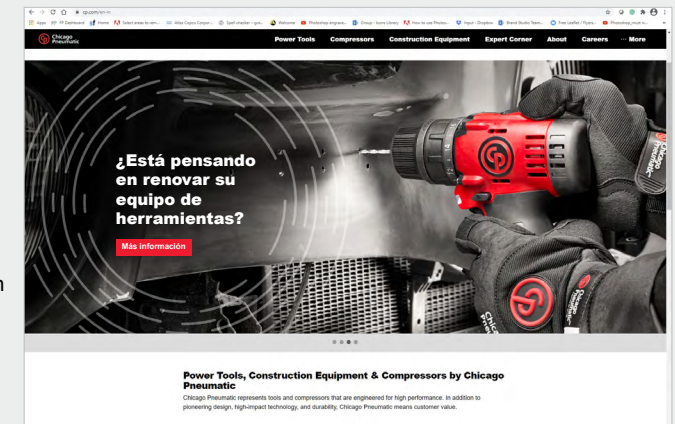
cp.com/en-in

Apps PF Dashboard Home Select areas to rem... Atlas Copco Corpor... Spell checker - gra... Welcome Photoshop engrave... Group - Icons Library How to use Photo... Input - Dropbox Brand Studio Team... Free Leaflet / Flyers... Photoshop mock u...

Chicago Pneumatic

Power Tools Compressors Construction Equipment Expert Corner About Careers ··· More

¿Está pensando en renovar su equipo de herramientas?

Más información

Power Tools, Construction Equipment & Compressors by Chicago Pneumatic

Chicago Pneumatic represents tools and compressors that are engineered for high performance. In addition to pioneering design, high-impact technology, and durability, Chicago Pneumatic means customer value.